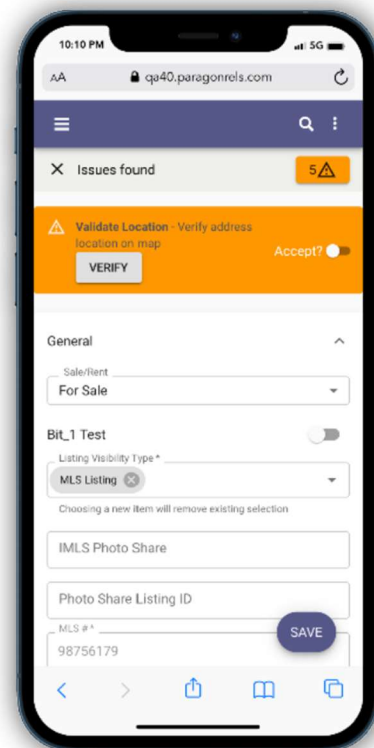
10:10 PM
5G

AA qa40.paragonrels.com

Issues found 5

Validate Location - Verify address location on map
VERIFY
Accept?

General

Sale/Rent
For Sale

Bit_1 Test

Listing Visibility Type *
MLS Listing
Choosing a new item will remove existing selection

IMLS Photo Share

Photo Share Listing ID

MLS # *
98756179

SAVE